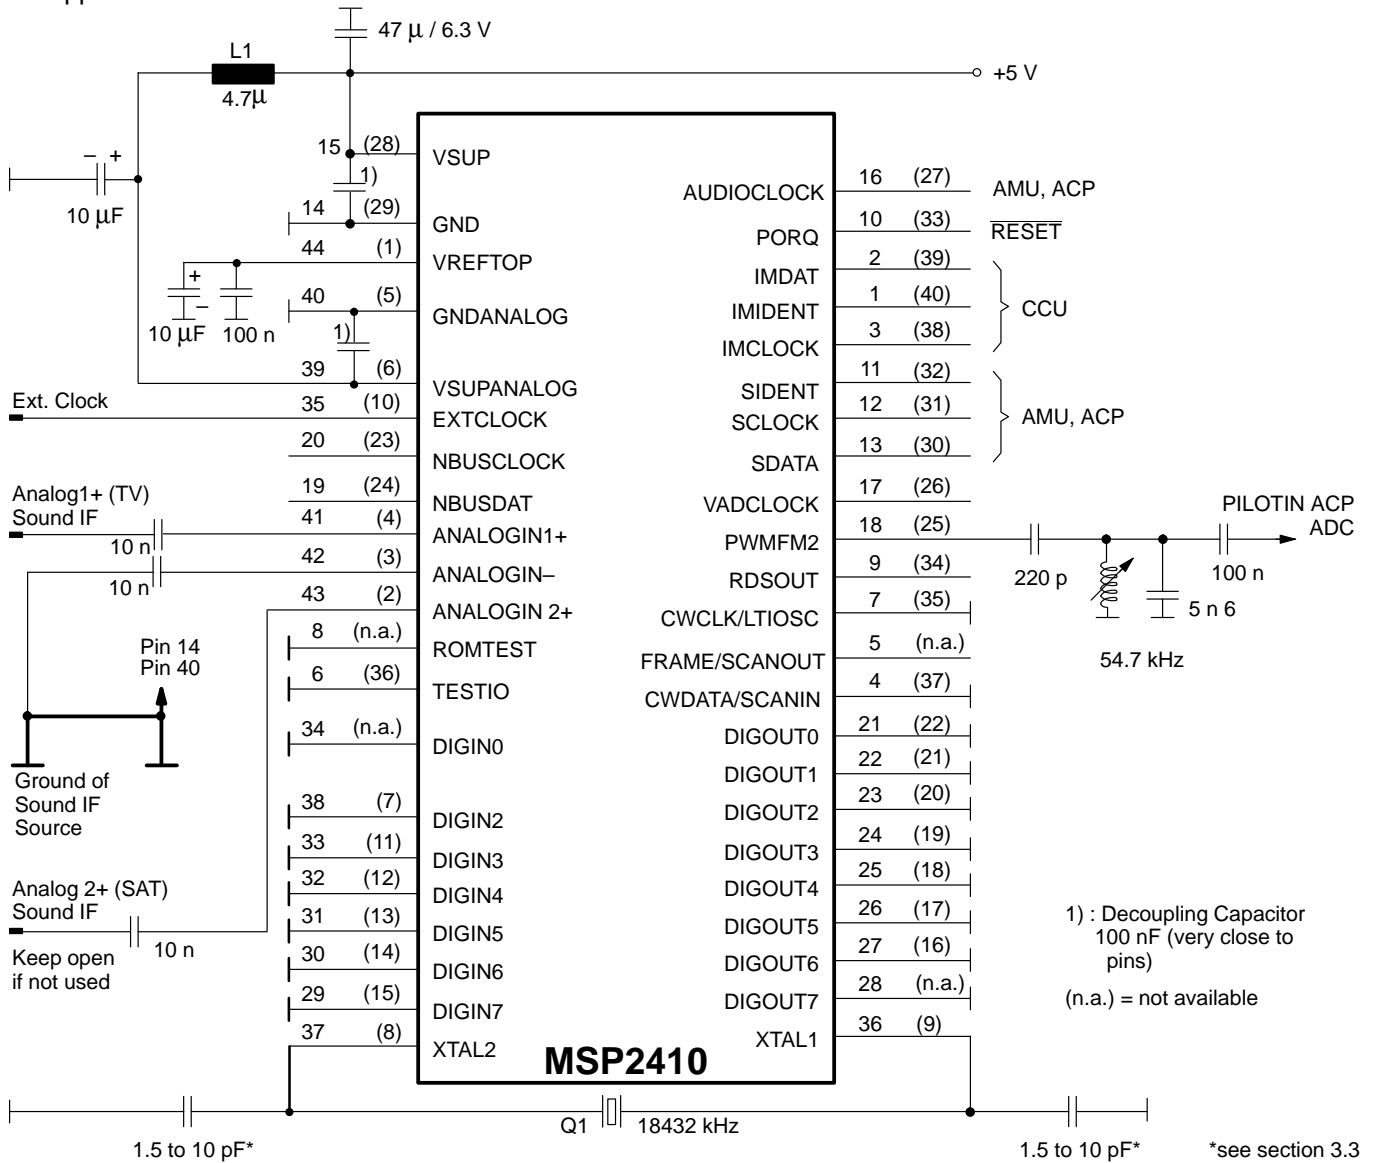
47 μ / 6.3 V

L1

4.7μ

+5 V

– +

10 μF

15 (28) VSUP

1)

14 (29) GND

44 (1) VREFTOP

+ –

10 μF 100 n

40 (5) GNDANALOG

1)

39 (6) VSUPANALOG

Ext. Clock 35 (10) EXTCLOCK

20 (23) NBUSCLOCK

19 (24) NBUSDAT

Analog1+ (TV) Sound IF 41 (4) ANALOGIN1+

10 n

42 (3) ANALOGIN–

10 n

43 (2) ANALOGIN 2+

8 (n.a.) ROMTEST

Pin 14 Pin 40

6 (36) TESTIO

34 (n.a.) DIGIN0

Ground of Sound IF Source

38 (7) DIGIN2

33 (11) DIGIN3

Analog 2+ (SAT) Sound IF

32 (12) DIGIN4

31 (13) DIGIN5

10 n

Keep open if not used

30 (14) DIGIN6

29 (15) DIGIN7

37 (8) XTAL2

MSP2410

AUDIOCLOCK 16 (27) AMU, ACP

PORQ 10 (33) $\overline{\text{RESET}}$

IMDAT 2 (39)

IMIDENT 1 (40) CCU

IMCLOCK 3 (38)

SIDENT 11 (32)

SCLOCK 12 (31) AMU, ACP

SDATA 13 (30)

VADCLOCK 17 (26)

PWMFM2 18 (25)

PILOTIN ACP ADC

220 p

100 n

RDSOUT 9 (34)

CWCLK/LTIOSC 7 (35)

5 n 6

FRAME/SCANOUT 5 (n.a.)

54.7 kHz

CWDATA/SCANIN 4 (37)

DIGOUT0 21 (22)

DIGOUT1 22 (21)

DIGOUT2 23 (20)

DIGOUT3 24 (19)

DIGOUT4 25 (18)

DIGOUT5 26 (17)

1) : Decoupling Capacitor 100 nF (very close to pins)

DIGOUT6 27 (16)

DIGOUT7 28 (n.a.)

(n.a.) = not available

XTAL1 36 (9)

Q1 18432 kHz

1.5 to 10 pF*

1.5 to 10 pF*

*see section 3.3